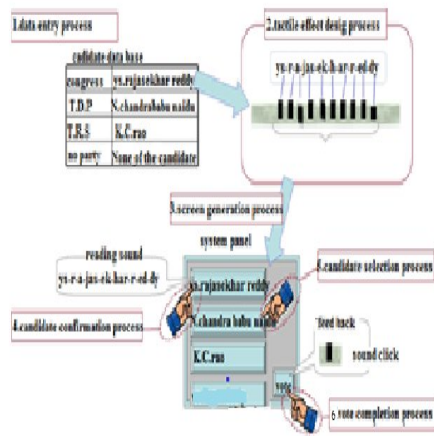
1.data entry process

candidate data base

| congress | ys.rajasekhar reddy |
|---|---|
| T.D.P | N.chandrababu naidu |
| T.R.S | K.C.rao |
| no party | None of the candidate |

2.tactile effect desig process

ys-r-a-jas-ek-har-r-ed-dy

3.screen generation process

system panel

reading sound
ys-r-a-jas-ek-har-r-ed-dy

ys.rajasekhar reddy

N.chandra babu naidu

K.C.rao

vote

4.candidate confirmation process

5.candidate selection process

food back

sound click

6.vote completion process